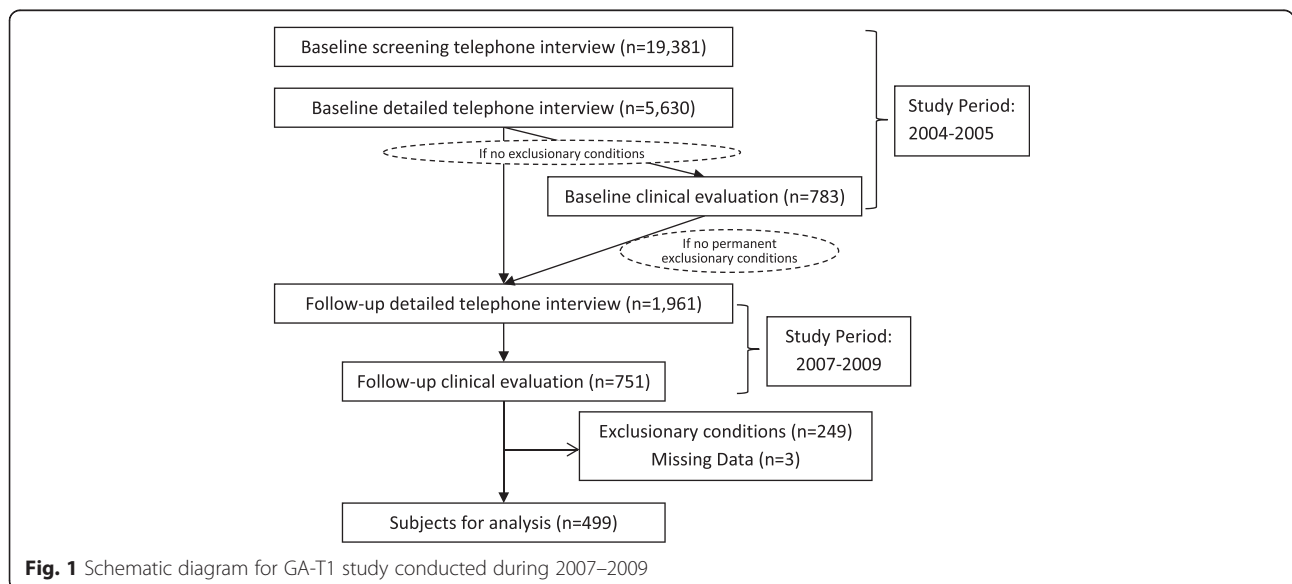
Baseline screening telephone interview (n=19,381)

Baseline detailed telephone interview (n=5,630)

Study Period: 2004-2005

If no exclusionary conditions

Baseline clinical evaluation (n=783)

If no permanent exclusionary conditions

Follow-up detailed telephone interview (n=1,961)

Study Period: 2007-2009

Follow-up clinical evaluation (n=751)

Exclusionary conditions (n=249)
Missing Data (n=3)

Subjects for analysis (n=499)

**Fig. 1** Schematic diagram for GA-T1 study conducted during 2007–2009